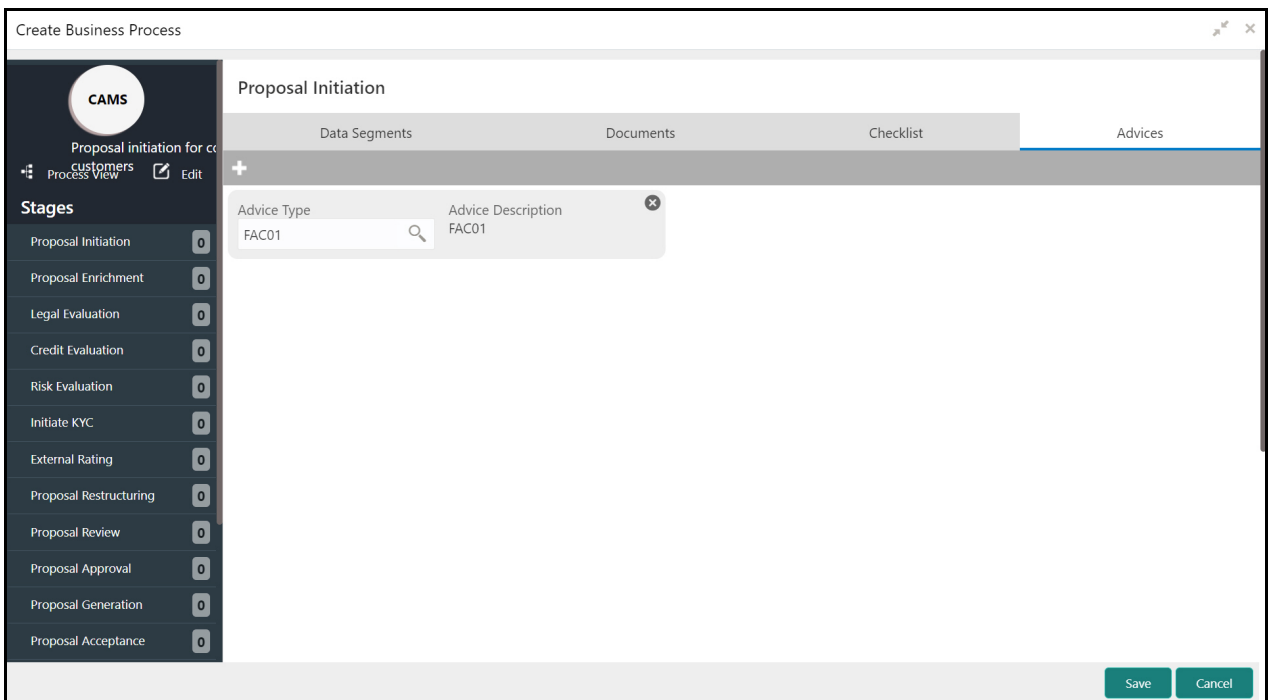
Create Business Process

CAMS

Proposal initiation for c
customers

Process View

Edit

Stages

| Stage | Count |
|---|---|
| Proposal Initiation | 0 |
| Proposal Enrichment | 0 |
| Legal Evaluation | 0 |
| Credit Evaluation | 0 |
| Risk Evaluation | 0 |
| Initiate KYC | 0 |
| External Rating | 0 |
| Proposal Restructuring | 0 |
| Proposal Review | 0 |
| Proposal Approval | 0 |
| Proposal Generation | 0 |
| Proposal Acceptance | 0 |

Proposal Initiation

Data Segments | Documents | Checklist | Advices

+

Advice Type
FAC01

Advice Description
FAC01

Save
Cancel